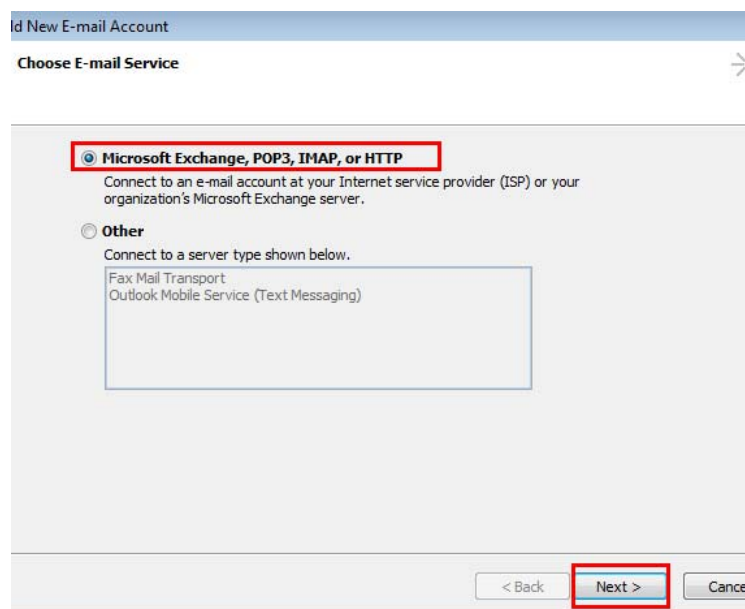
ld New E-mail Account

Choose E-mail Service

Microsoft Exchange, POP3, IMAP, or HTTP

Connect to an e-mail account at your Internet service provider (ISP) or your organization's Microsoft Exchange server.

Other

Connect to a server type shown below.

Fax Mail Transport
Outlook Mobile Service (Text Messaging)

< Back

Next >

Cance